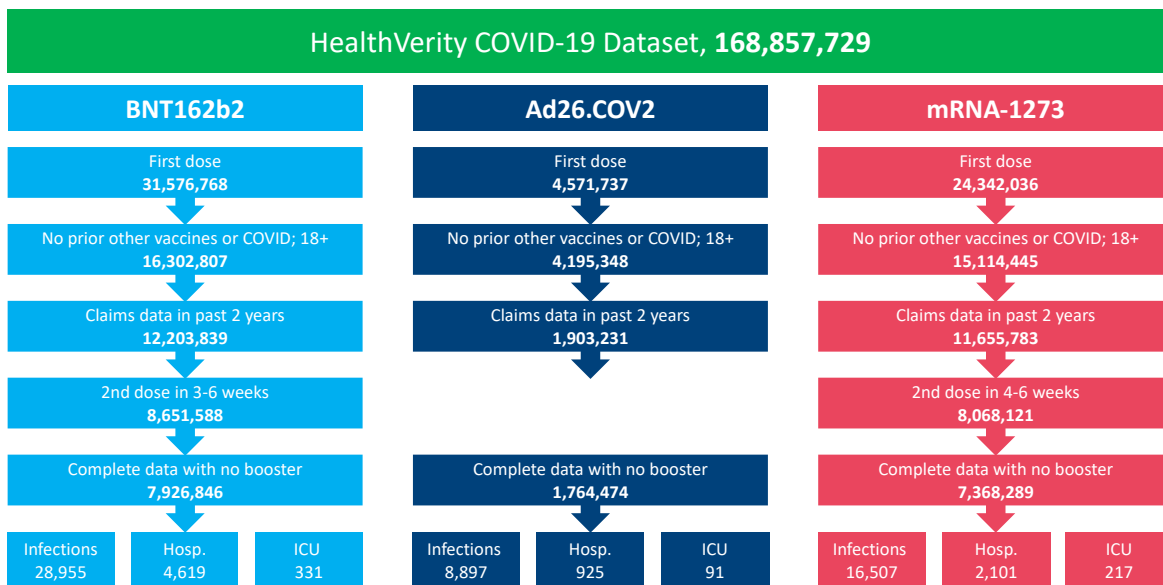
HealthVerity COVID-19 Dataset, 168,857,729

BNT162b2

First dose
31,576,768

No prior other vaccines or COVID; 18+
16,302,807

Claims data in past 2 years
12,203,839

2nd dose in 3-6 weeks
8,651,588

Complete data with no booster
7,926,846

Infections
28,955

Hosp.
4,619

ICU
331

Ad26.COV2

First dose
4,571,737

No prior other vaccines or COVID; 18+
4,195,348

Claims data in past 2 years
1,903,231

Complete data with no booster
1,764,474

Infections
8,897

Hosp.
925

ICU
91

mRNA-1273

First dose
24,342,036

No prior other vaccines or COVID; 18+
15,114,445

Claims data in past 2 years
11,655,783

2nd dose in 4-6 weeks
8,068,121

Complete data with no booster
7,368,289

Infections
16,507

Hosp.
2,101

ICU
217